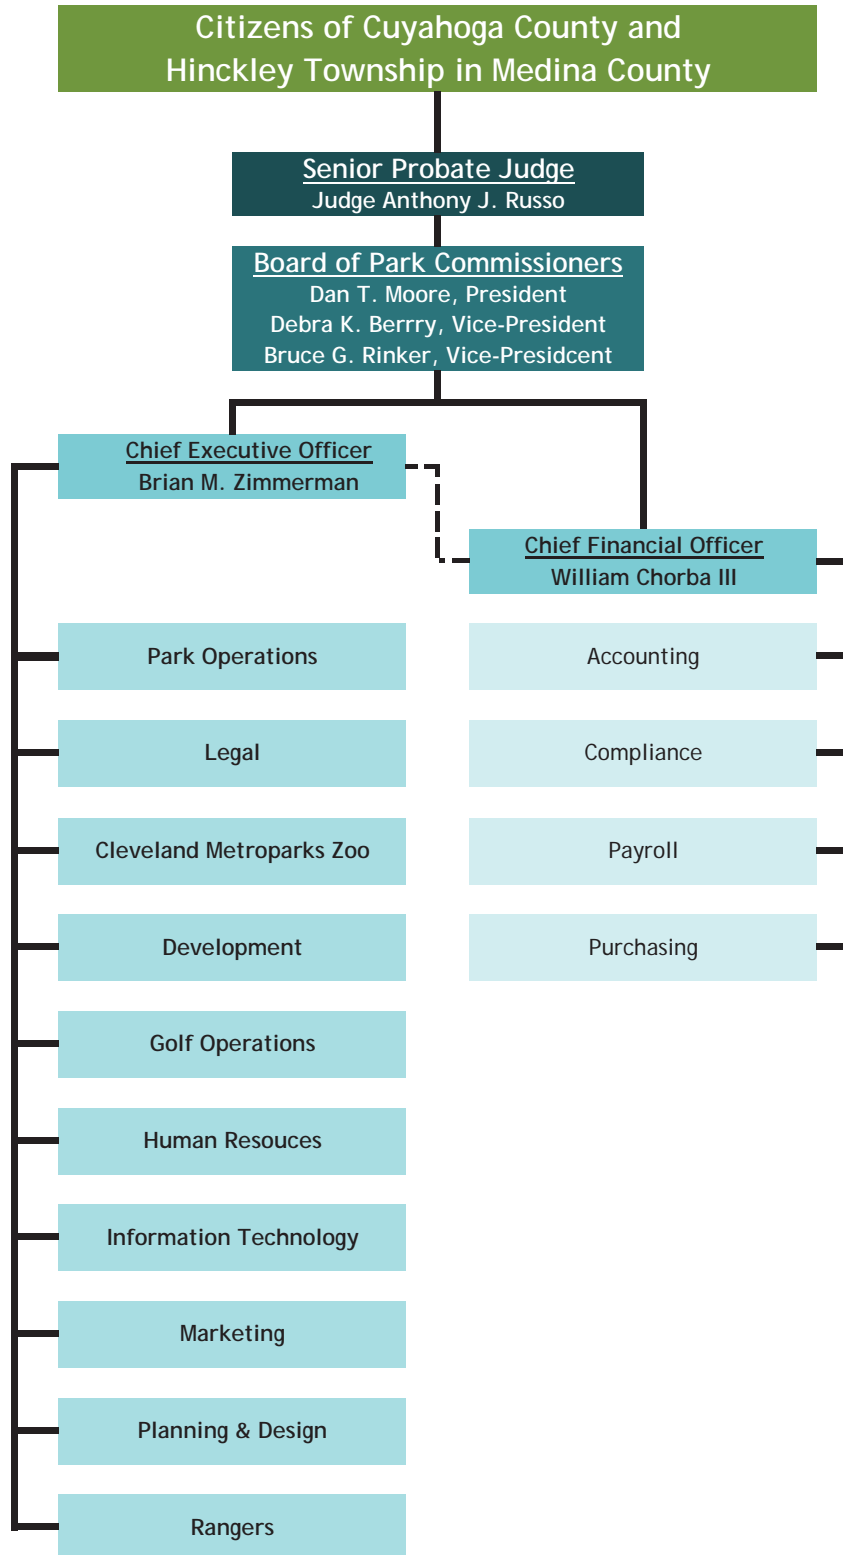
Citizens of Cuyahoga County and Hinckley Township in Medina County

Senior Probate Judge
Judge Anthony J. Russo

Board of Park Commissioners
Dan T. Moore, President
Debra K. Berrry, Vice-President
Bruce G. Rinker, Vice-Presidcent

Chief Executive Officer
Brian M. Zimmerman

Chief Financial Officer
William Chorba III

Park Operations

Accounting

Legal

Compliance

Cleveland Metroparks Zoo

Payroll

Development

Purchasing

Golf Operations

Human Resouces

Information Technology

Marketing

Planning & Design

Rangers